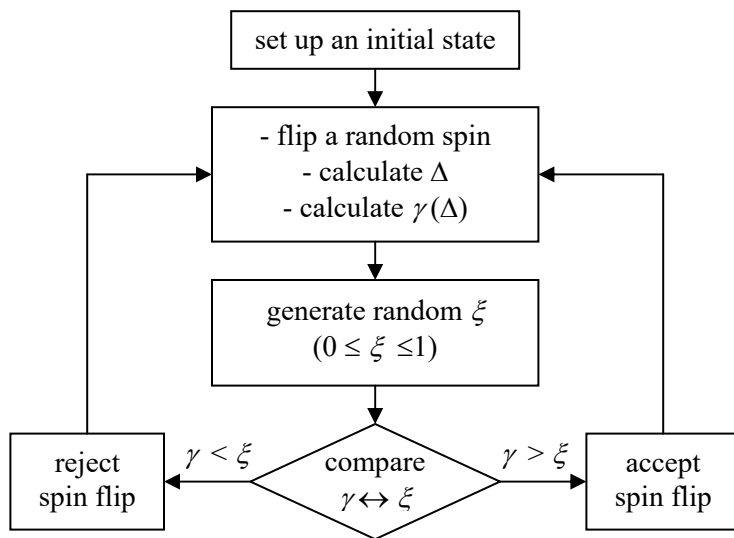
set up an initial state

- flip a random spin
- calculate $\Delta$
- calculate $\gamma(\Delta)$

generate random $\xi$
$(0 \leq \xi \leq 1)$

reject spin flip

$\gamma < \xi$

compare
$\gamma \leftrightarrow \xi$

$\gamma > \xi$

accept spin flip